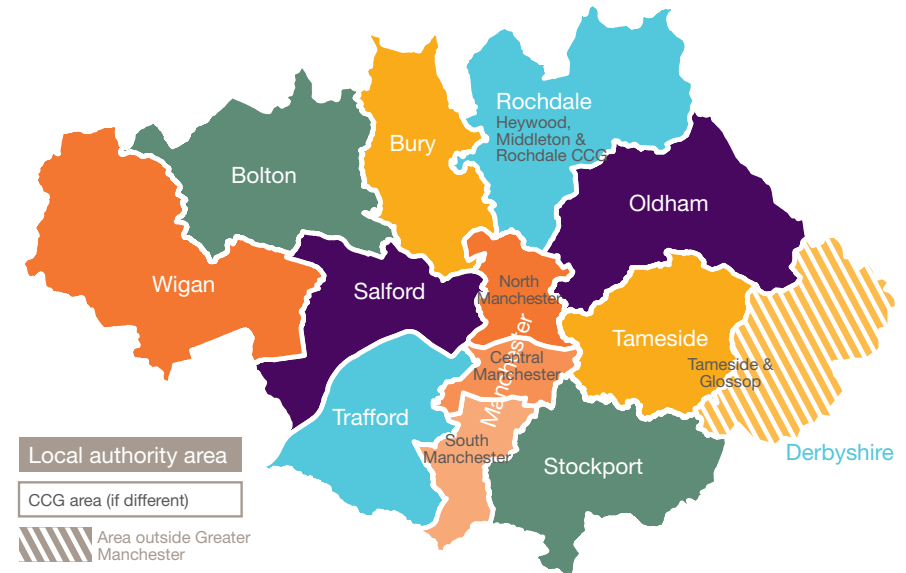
Rochdale
Heywood, Middleton & Rochdale CCG

Bury

Bolton

Oldham

Wigan

Salford

North Manchester

Manchester

Central Manchester

Tameside

Tameside & Glossop

Trafford

South Manchester

Stockport

Derbyshire

Local authority area

CCG area (if different)

Area outside Greater Manchester